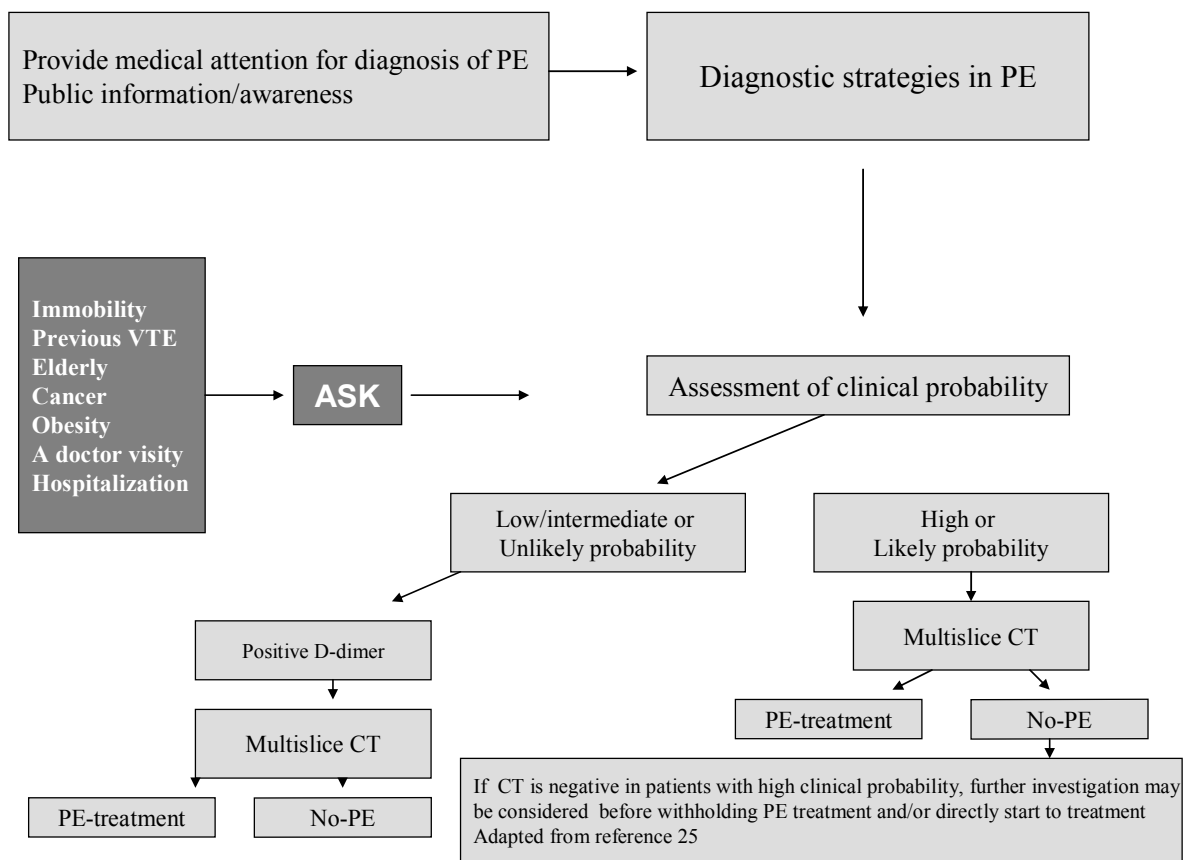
Provide medical attention for diagnosis of PE
Public information/awareness

Diagnostic strategies in PE

Immobility
Previous VTE
Elderly
Cancer
Obesity
A doctor visity
Hospitalization

ASK

Assessment of clinical probability

Low/intermediate or Unlikely probability

High or Likely probability

Positive D-dimer

Multislice CT

PE-treatment

No-PE

Multislice CT

PE-treatment

No-PE

If CT is negative in patients with high clinical probability, further investigation may be considered before withholding PE treatment and/or directly start to treatment
Adapted from reference 25